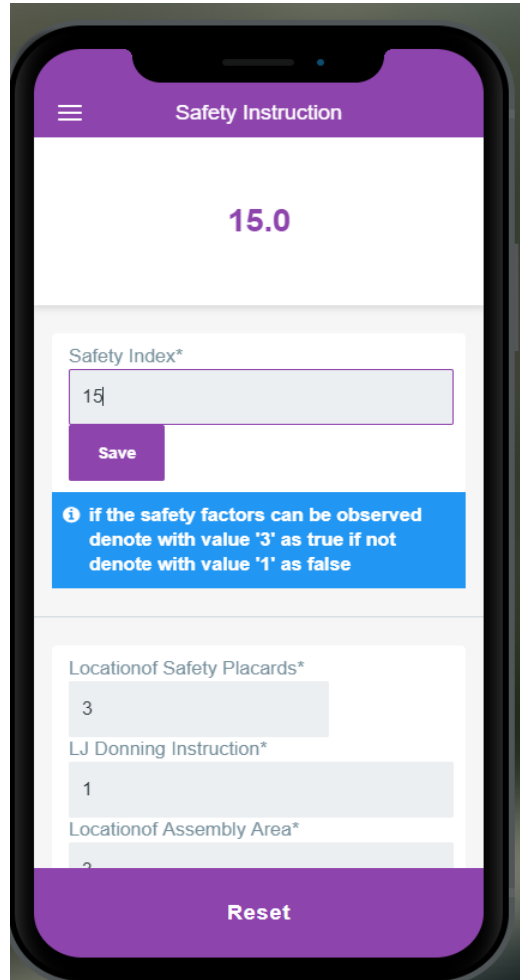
Safety Instruction

15.0

Safety Index*

15

Save

if the safety factors can be observed denote with value '3' as true if not denote with value '1' as false

Locationof Safety Placards*

3

LJ Donning Instruction*

1

Locationof Assembly Area*

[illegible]

Reset